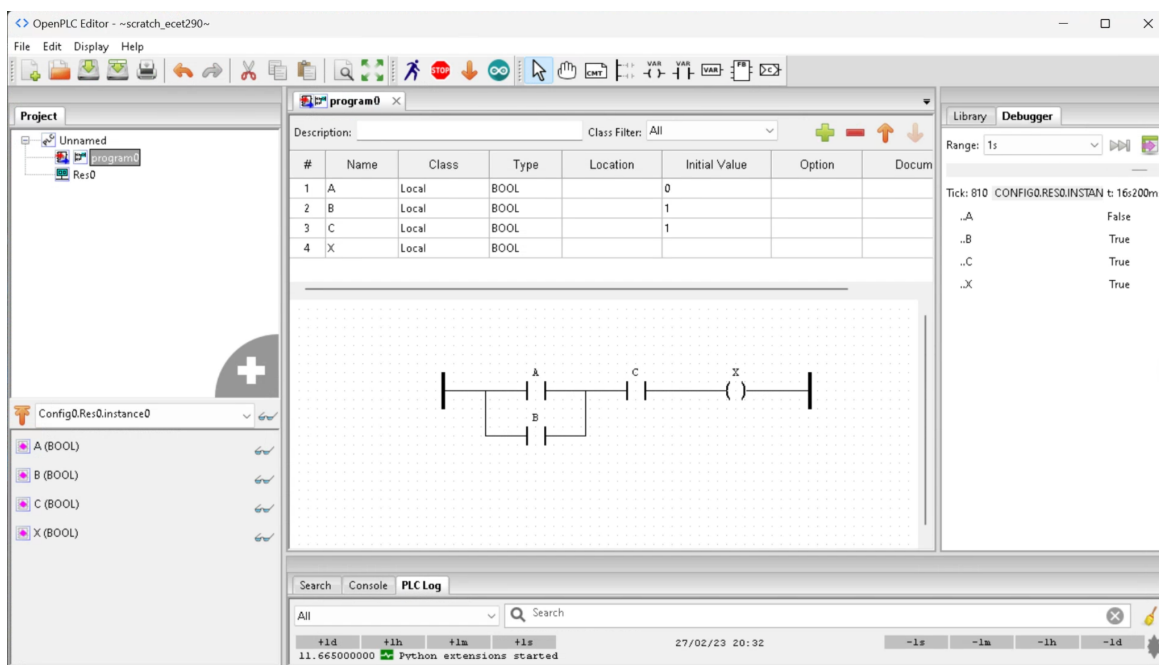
OpenPLC Editor - ~scratch_ecet290~

File Edit Display Help

Project

Unnamed
program0
Res0

program0

Description: Class Filter: All

| # | Name | Class | Type | Location | Initial Value | Option | Docum |
|---|---|---|---|---|---|---|---|
| 1 | A | Local | BOOL | | 0 | | |
| 2 | B | Local | BOOL | | 1 | | |
| 3 | C | Local | BOOL | | 1 | | |
| 4 | X | Local | BOOL | | | | |

A
C
X
B

Config0.Res0.instance0

A (BOOL)
B (BOOL)
C (BOOL)
X (BOOL)

Library Debugger

Range: 1s

Tick: 810 CONFIG0.RES0.INSTAN t: 16s200m

..A False
..B True
..C True
..X True

Search Console PLC Log

All

Search

+1d +1h +1m +1s 27/02/23 20:32 -1s -1m -1h -1d

11.665000000 Python extensions started